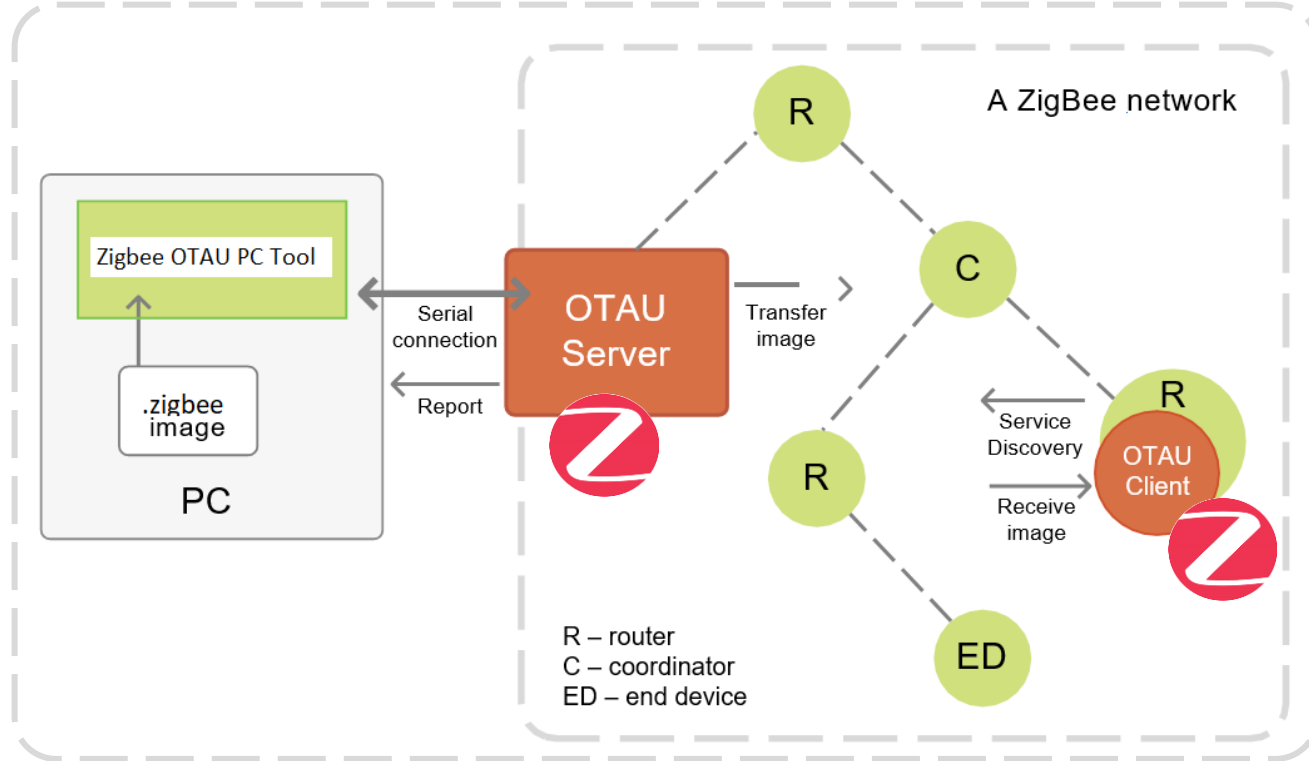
Zigbee OTAU PC Tool

.zigbee image

PC

Serial connection

Report

OTAU Server

R

A ZigBee network

C

Transfer image

R

OTAU Client

Service Discovery

Receive image

R

ED

R – router
C – coordinator
ED – end device